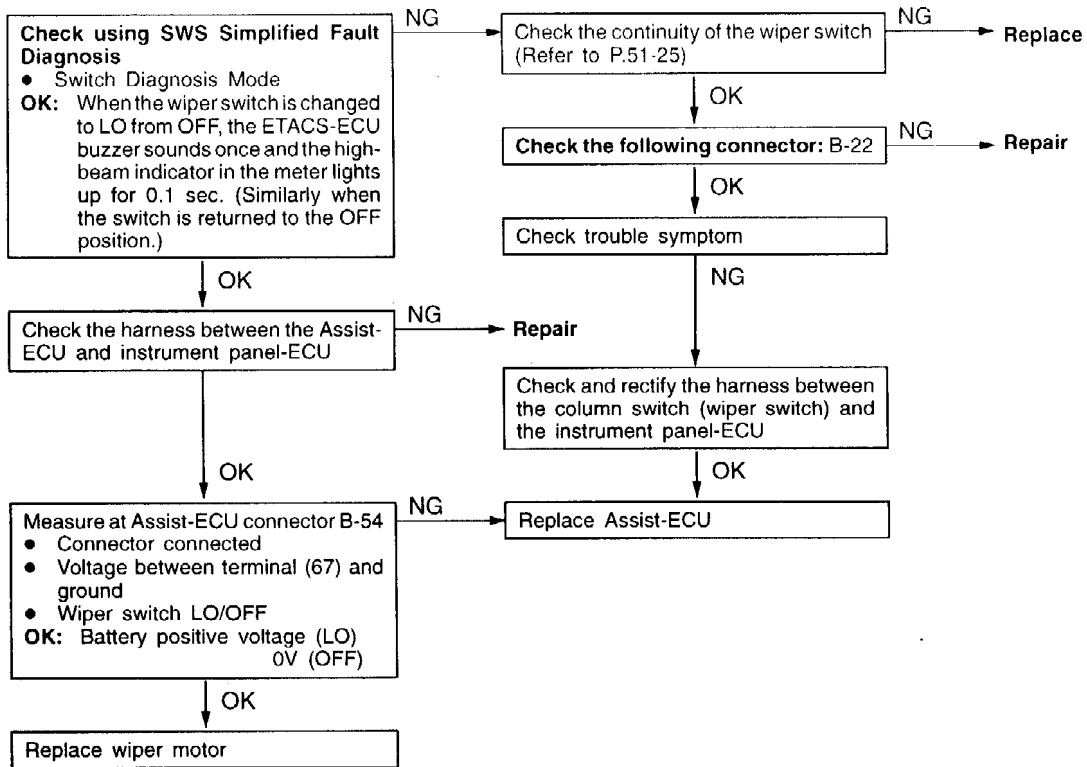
Check using SWS Simplified Fault Diagnosis
• Switch Diagnosis Mode
OK: When the wiper switch is changed to LO from OFF, the ETACS-ECU buzzer sounds once and the high-beam indicator in the meter lights up for 0.1 sec. (Similarly when the switch is returned to the OFF position.)

NG

Check the continuity of the wiper switch (Refer to P.51-25)

NG

Replace

OK

Check the following connector: B-22

NG

Repair

OK

Check trouble symptom

NG

OK

Check the harness between the Assist-ECU and instrument panel-ECU

NG

Repair

Check and rectify the harness between the column switch (wiper switch) and the instrument panel-ECU

OK

OK

Measure at Assist-ECU connector B-54
• Connector connected
• Voltage between terminal (67) and ground
• Wiper switch LO/OFF
OK: Battery positive voltage (LO)
0V (OFF)

NG

Replace Assist-ECU

OK

Replace wiper motor